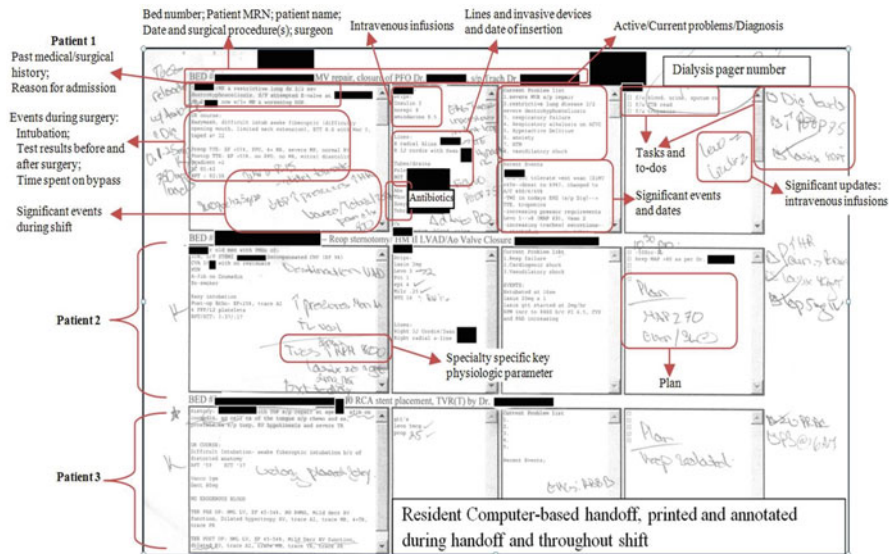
Bed number; Patient MRN; patient name; Date and surgical procedure(s); surgeon

Intravenous infusions

Lines and invasive devices and date of insertion

Active/Current problems/Diagnosis

Patient 1
Past medical/surgical history;
Reason for admission

Events during surgery:
Intubation;
Test results before and after surgery;
Time spent on bypass

Significant events during shift

BED # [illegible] MV repair, closure of PFO Dr. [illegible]

Dialysis pager number

Antibiotics

Tasks and to-dos

Significant events and dates

Significant updates: intravenous infusions

BED # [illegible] – Reop sternotomy, HM II LVAD/Ao Valve Closure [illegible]

Patient 2

Specialty specific key physiologic parameter

Plan
MAP ≥ 70

Plan

BED # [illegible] RCA stent placement, TVR(T) by Dr. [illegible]

Patient 3

Plan

Resident Computer-based handoff, printed and annotated during handoff and throughout shift